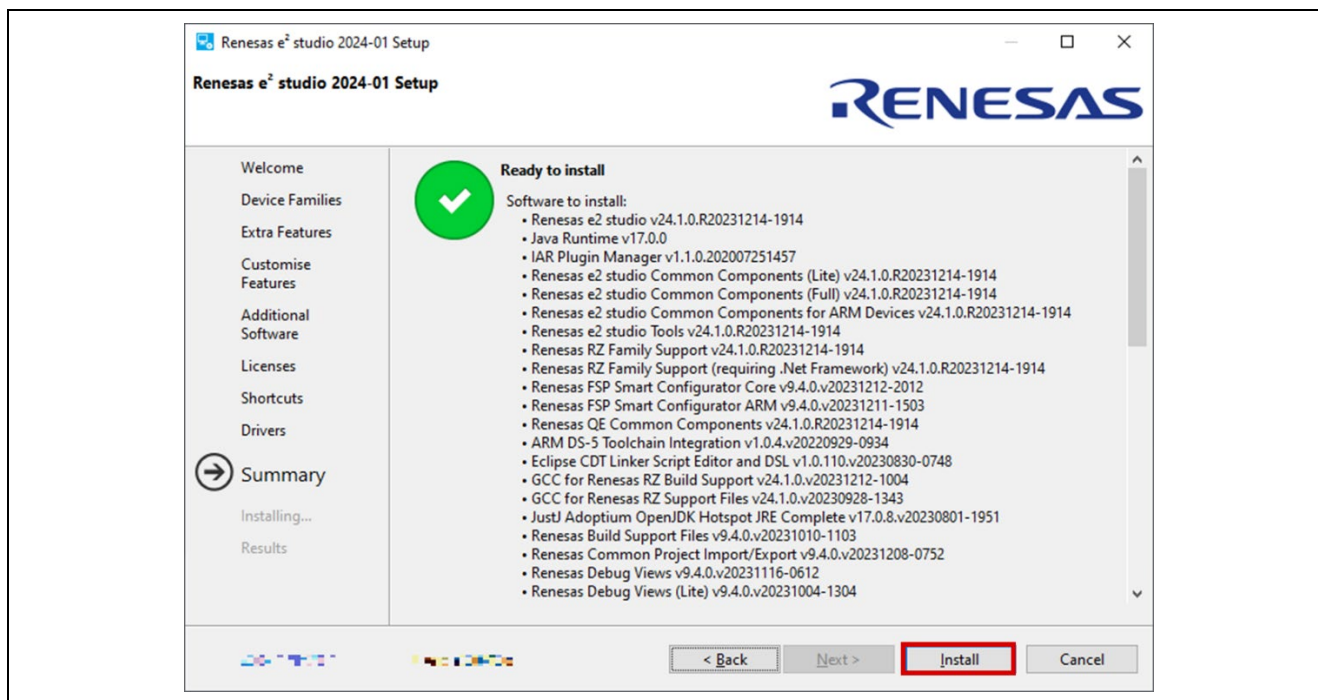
Renesas $e^2$ studio 2024-01 Setup

Renesas $e^2$ studio 2024-01 Setup

RENESAS

Welcome
Device Families
Extra Features
Customise Features
Additional Software
Licenses
Shortcuts
Drivers
Summary
Installing...
Results

Ready to install

Software to install:
• Renesas e2 studio v24.1.0.R20231214-1914
• Java Runtime v17.0.0
• IAR Plugin Manager v1.1.0.202007251457
• Renesas e2 studio Common Components (Lite) v24.1.0.R20231214-1914
• Renesas e2 studio Common Components (Full) v24.1.0.R20231214-1914
• Renesas e2 studio Common Components for ARM Devices v24.1.0.R20231214-1914
• Renesas e2 studio Tools v24.1.0.R20231214-1914
• Renesas RZ Family Support v24.1.0.R20231214-1914
• Renesas RZ Family Support (requiring .Net Framework) v24.1.0.R20231214-1914
• Renesas FSP Smart Configurator Core v9.4.0.v20231212-2012
• Renesas FSP Smart Configurator ARM v9.4.0.v20231211-1503
• Renesas QE Common Components v24.1.0.R20231214-1914
• ARM DS-5 Toolchain Integration v1.0.4.v20220929-0934
• Eclipse CDT Linker Script Editor and DSL v1.0.110.v20230830-0748
• GCC for Renesas RZ Build Support v24.1.0.v20231212-1004
• GCC for Renesas RZ Support Files v24.1.0.v20230928-1343
• JustJ Adoptium OpenJDK Hotspot JRE Complete v17.0.8.v20230801-1951
• Renesas Build Support Files v9.4.0.v20231010-1103
• Renesas Common Project Import/Export v9.4.0.v20231208-0752
• Renesas Debug Views v9.4.0.v20231116-0612
• Renesas Debug Views (Lite) v9.4.0.v20231004-1304

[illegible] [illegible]

< Back
Next >
Install
Cancel